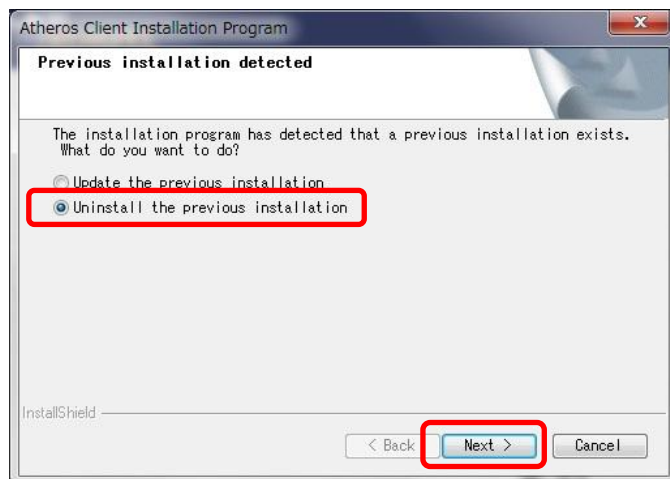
Atheros Client Installation Program

Previous installation detected

The installation program has detected that a previous installation exists. What do you want to do?

Update the previous installation

Uninstall the previous installation

InstallShield

< Back

Next >

Cancel